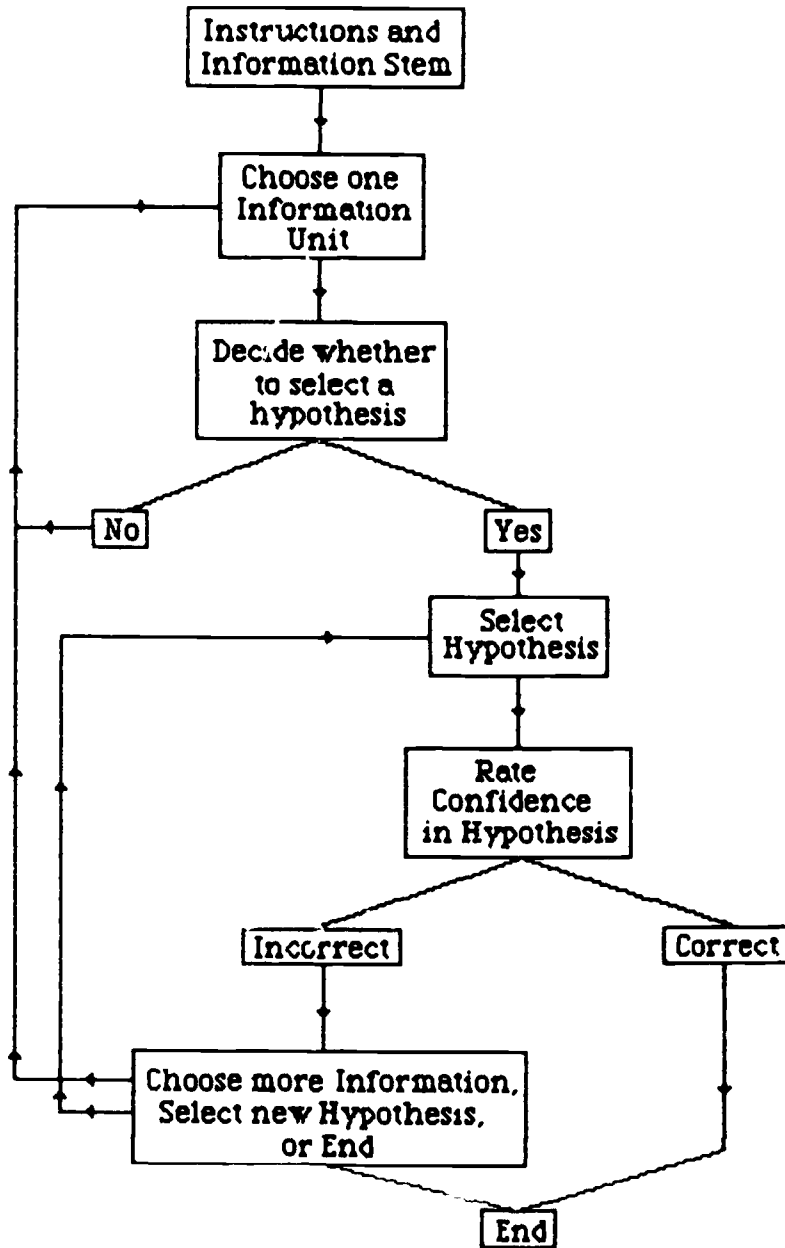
Instructions and Information Stem

Choose one Information Unit

Decide whether to select a hypothesis

No

Yes

Select Hypothesis

Rate Confidence in Hypothesis

Incorrect

Correct

Choose more Information, Select new Hypothesis, or End

End